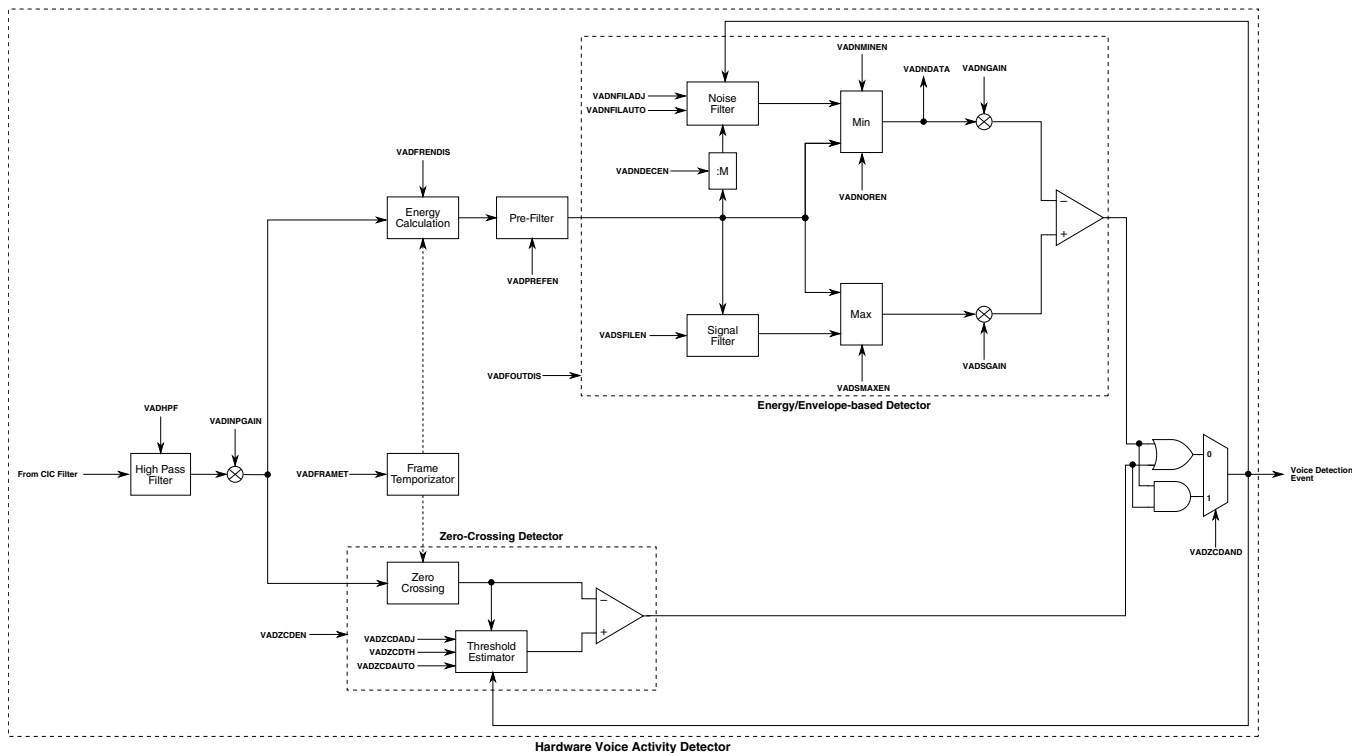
VADNMINEN
VADNDATA
VADNGAIN
VADNFILADJ
VADNFILAUTO
Noise Filter
Min
VADFRENDIS
VADNDECEN
:M
VADNOREN
Energy Calculation
Pre-Filter
−
+
VADPREFEN
Max
VADSFILEN
Signal Filter
VADSGAIN
VADFOUTDIS
VADSMAXEN
Energy/Envelope-based Detector
VADHPF
VADINPGAIN
0
From CIC Filter
High Pass Filter
VADFRAMET
Frame Temporizator
Voice Detection Event
1
VADZCDAND
Zero-Crossing Detector
Zero Crossing
−
+
VADZCDEN
VADZCDADJ
VADZCDTH
VADZCDAUTO
Threshold Estimator
Hardware Voice Activity Detector